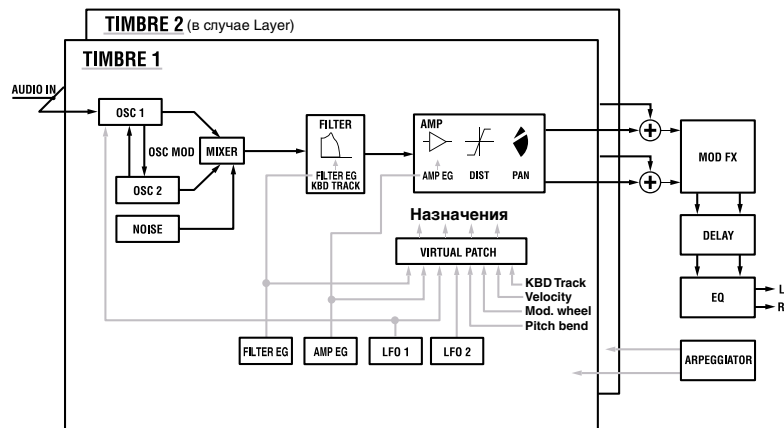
TIMBRE 2 (в случае Layer)

TIMBRE 1

AUDIO IN

OSC 1

OSC MOD

MIXER

OSC 2

NOISE

FILTER

FILTER EG
KBD TRACK

AMP

AMP EG

DIST

PAN

Назначения

VIRTUAL PATCH

KBD Track
Velocity
Mod. wheel
Pitch bend

FILTER EG

AMP EG

LFO 1

LFO 2

MOD FX

DELAY

EQ

L
R

ARPEGGIATOR